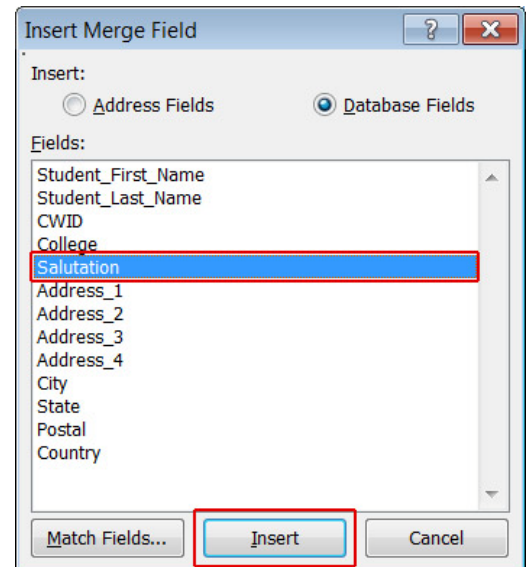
Insert Merge Field

?

X

Insert:

Address Fields

Database Fields

Fields:

Student_First_Name
Student_Last_Name
CWID
College
Salutation
Address_1
Address_2
Address_3
Address_4
City
State
Postal
Country

Match Fields...

Insert

Cancel